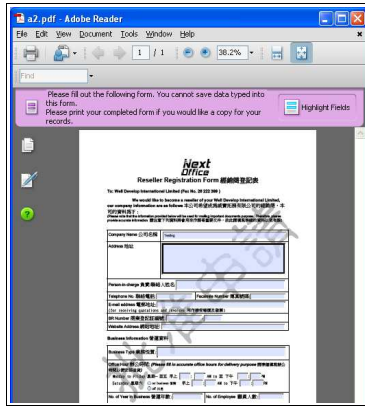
a2.pdf - Adobe Reader

File Edit View Document Tools Window Help

1 / 1

38.2%

Find

Please fill out the following form. You cannot save data typed into this form.
Please print your completed form if you would like a copy for your records.

Highlight Fields

Next Office

Reseller Registration Form 經銷商登記表

To: Well Develop International Limited (Fax No. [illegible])

We would like to become a reseller of your Well Develop International Limited, our company information are as follows 本公司希望成為貴公司的經銷商，本司的資料為下：

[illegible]

Company Name 公司名稱

Address 地址

Person-in-charge 負責/聯絡人姓名

Telephone No. 聯絡電話

Facsimile Number 傳真號碼

E-mail address 電郵地址

BR Number 商業登記號碼

Website Address 網站地址

Business Information 營業資料

Business Type 業務性質

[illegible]

No. of Year in Business 營運年數

No. of Employee 僱員人數